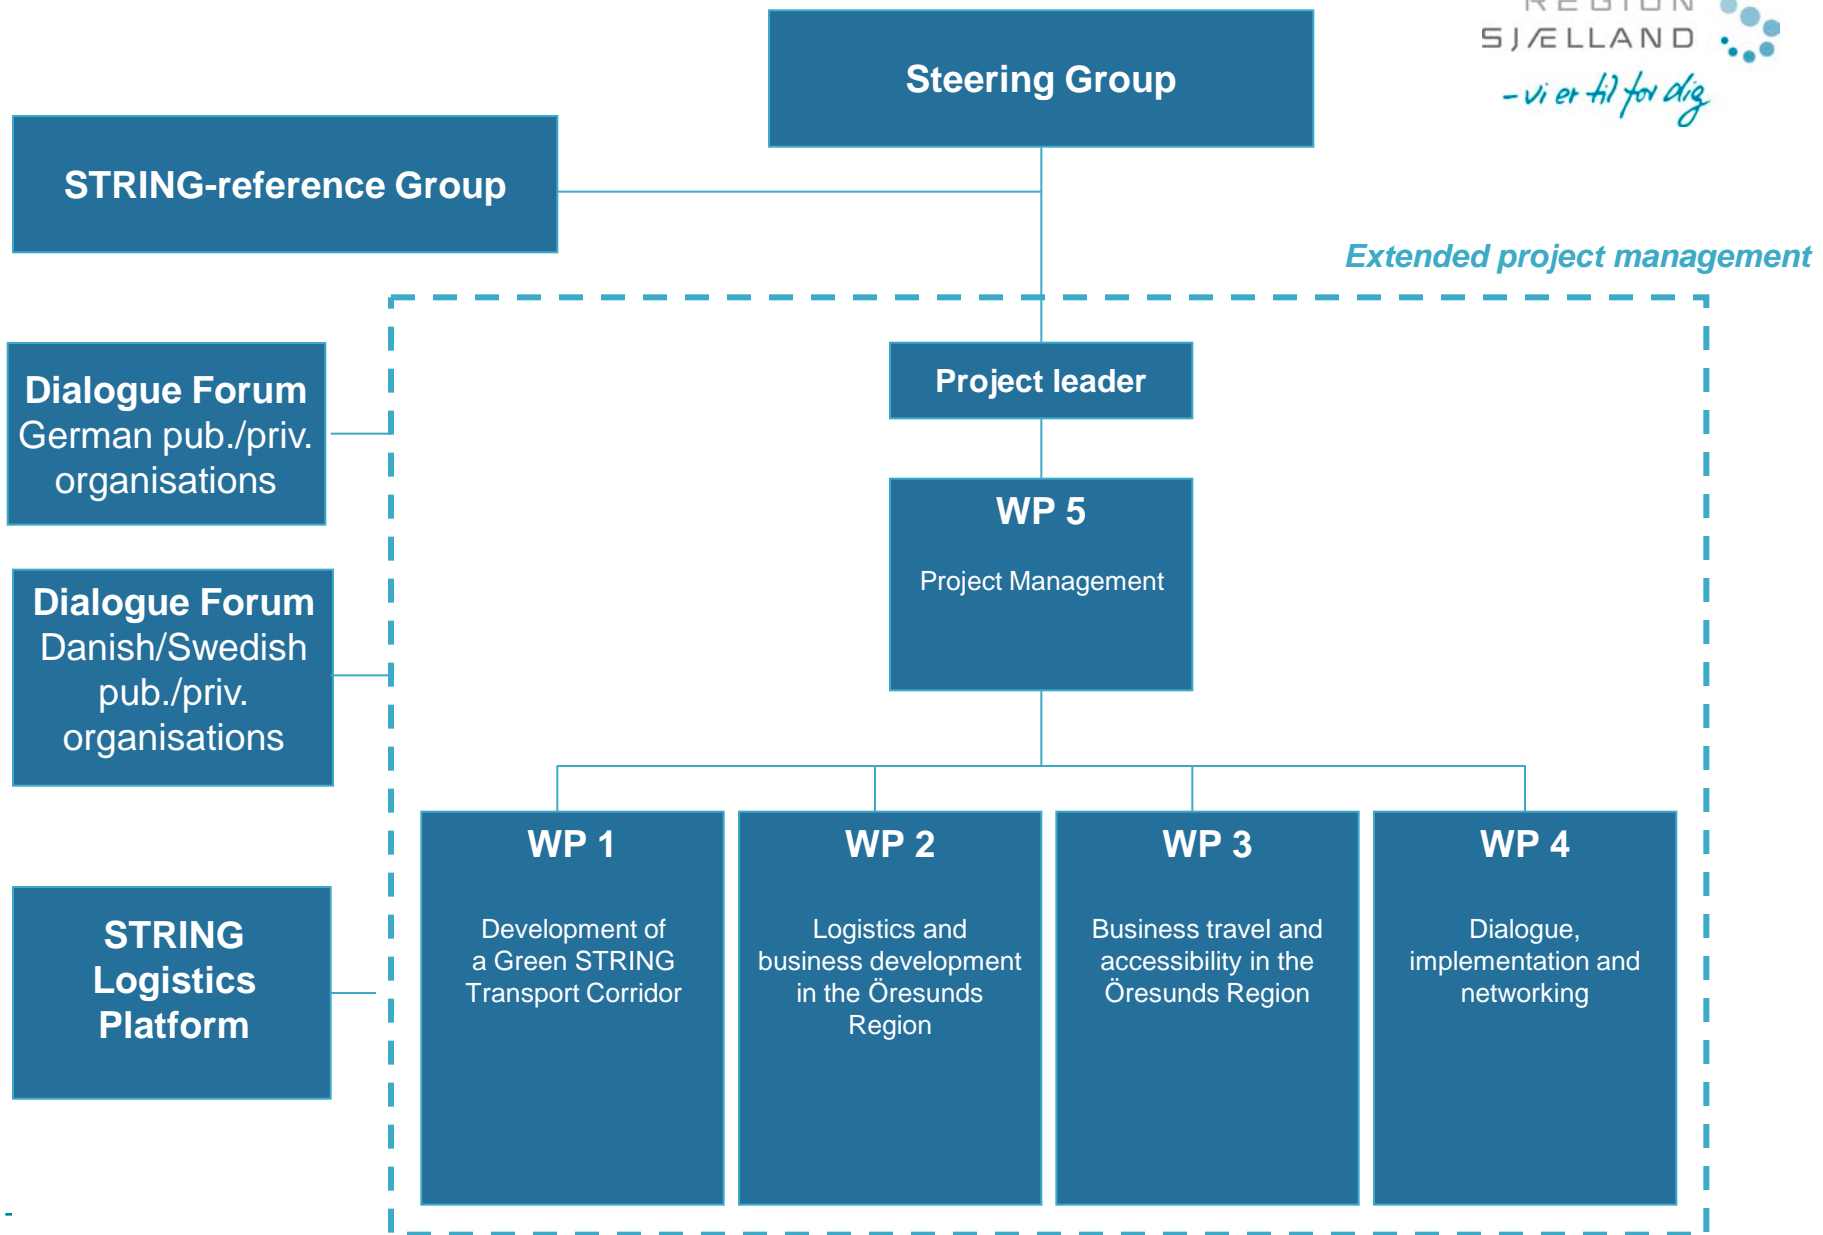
REGION SJÆLLAND
– vi er til for dig

Steering Group

STRING-reference Group

Extended project management

Dialogue Forum
German pub./priv. organisations

Dialogue Forum
Danish/Swedish pub./priv. organisations

STRING Logistics Platform

Project leader

WP 5
Project Management

WP 1
Development of a Green STRING Transport Corridor

WP 2
Logistics and business development in the Öresunds Region

WP 3
Business travel and accessibility in the Öresunds Region

WP 4
Dialogue, implementation and networking